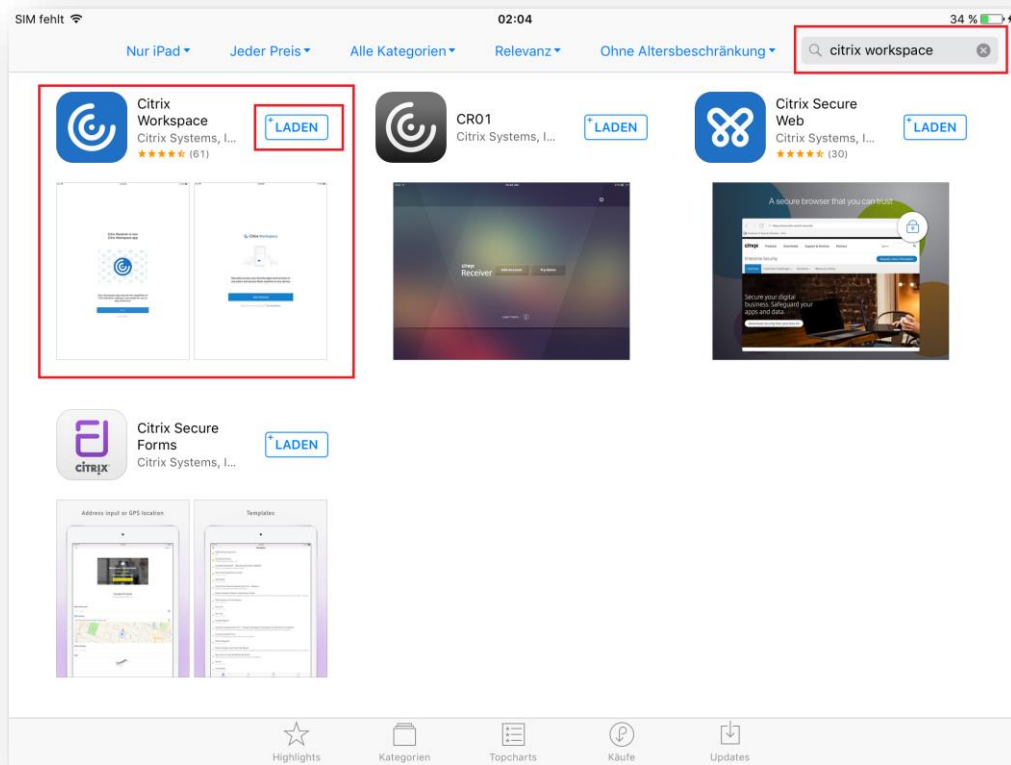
SIM fehlt 02:04 34 %

Nur iPad ▾ Jeder Preis ▾ Alle Kategorien ▾ Relevanz ▾ Ohne Altersbeschränkung ▾ citrix workspace

Citrix Workspace
Citrix Systems, I...
★★★★★ (61)
LADEN

CR01
Citrix Systems, I...
LADEN

Citrix Secure Web
Citrix Systems, I...
★★★★★ (30)
LADEN

A secure browser that you can trust

Secure your digital business Safeguard your apps and data.

Receiver

Citrix Secure Forms
Citrix Systems, I...
LADEN

CITRIX

Address input or GPS location

Templates

Highlights Kategorien Topcharts Käufe Updates